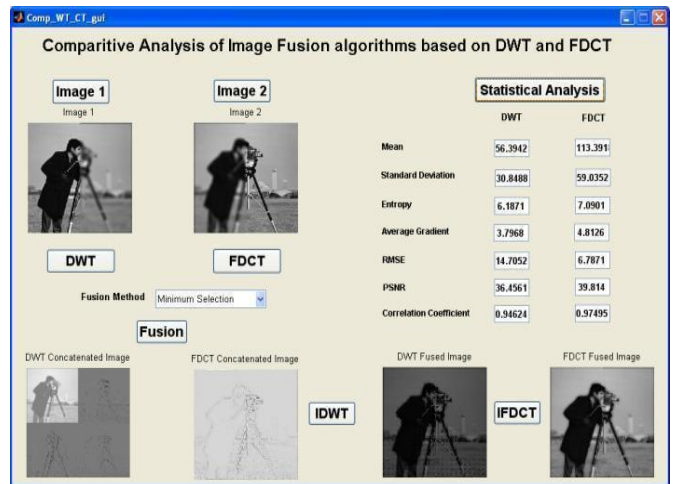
Comp_WT_CT_gui

Comparitive Analysis of Image Fusion algorithms based on DWT and FDCT

Image 1

Image 1

Image 2

Image 2

Statistical Analysis

| | DWT | FDCT |
|---|---|---|
| Mean | 56.3942 | 113.391 |
| Standard Deviation | 30.8488 | 59.0352 |
| Entropy | 6.1871 | 7.0901 |
| Average Gradient | 3.7968 | 4.8126 |
| RMSE | 14.7052 | 6.7871 |
| PSNR | 36.4561 | 39.814 |
| Correlation Coefficient | 0.94624 | 0.97495 |

DWT

FDCT

Fusion Method Minimum Selection

Fusion

DWT Concatenated Image

FDCT Concatenated Image

IDWT

DWT Fused Image

IFDCT

FDCT Fused Image